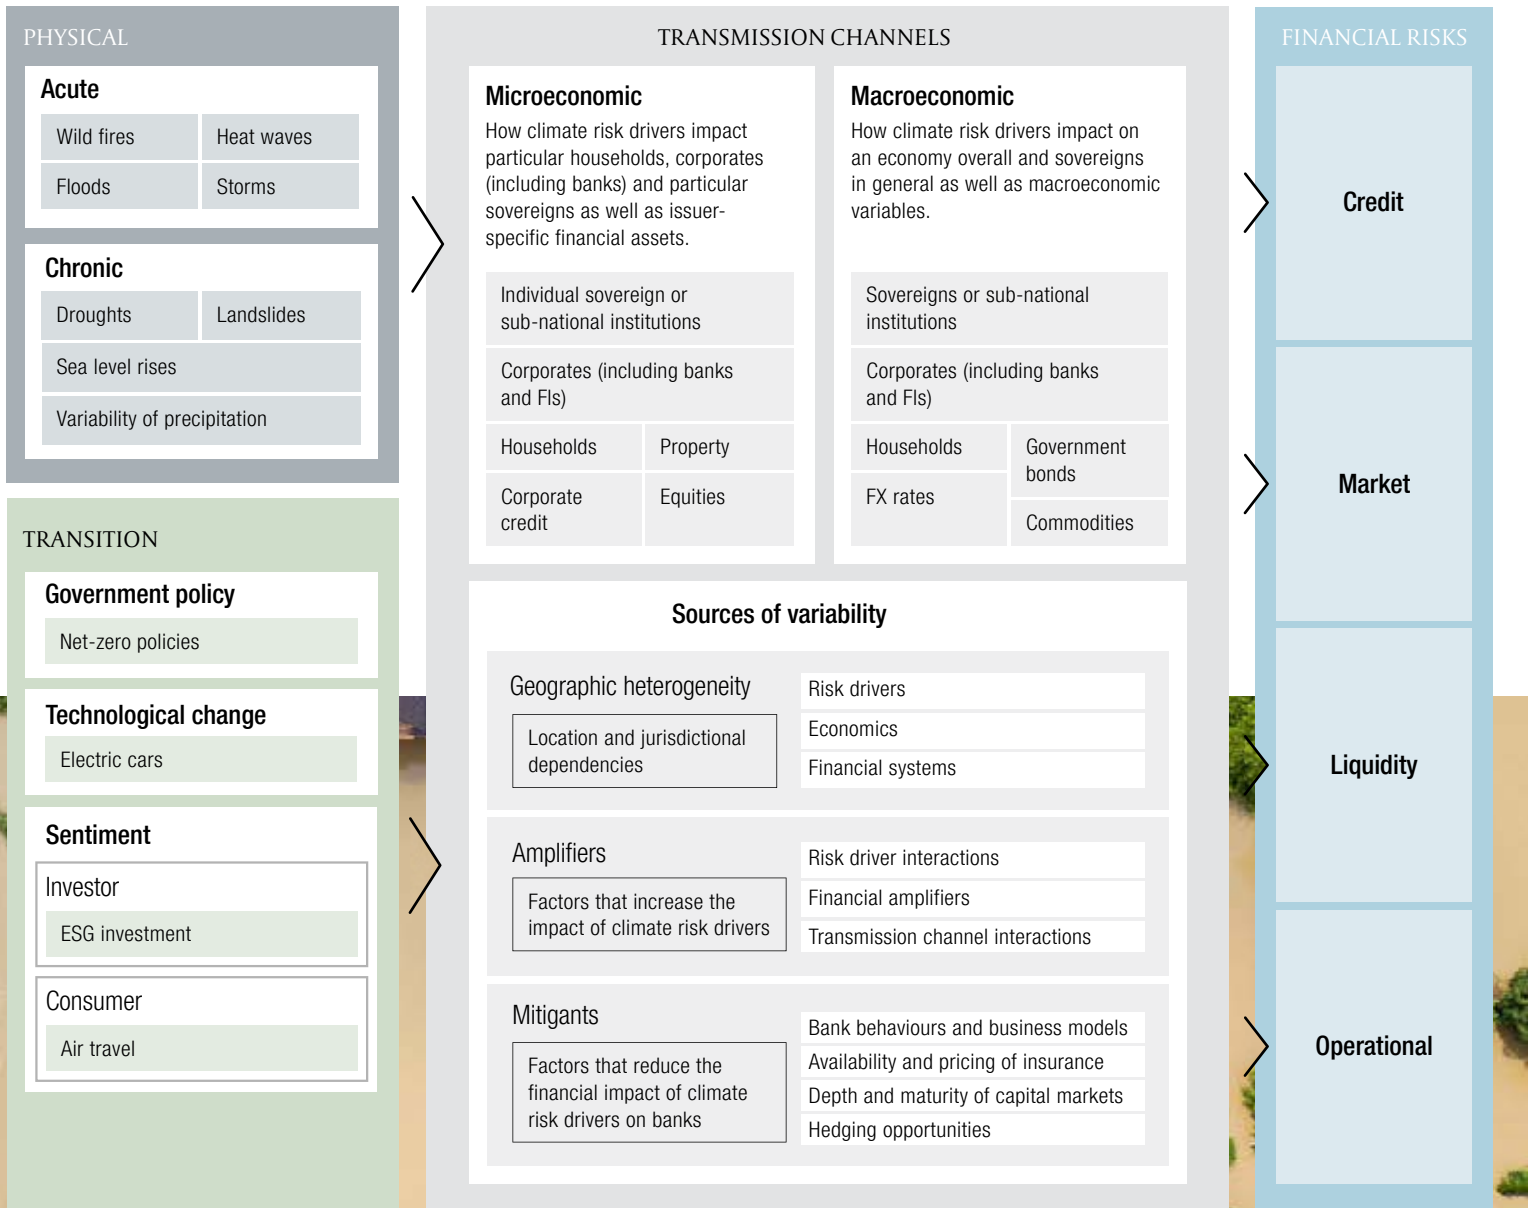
PHYSICAL

Acute

Wild fires
Heat waves
Floods
Storms

Chronic

Droughts
Landslides
Sea level rises
Variability of precipitation

TRANSITION

Government policy

Net-zero policies

Technological change

Electric cars

Sentiment

Investor

ESG investment

Consumer

Air travel

TRANSMISSION CHANNELS

Microeconomic

How climate risk drivers impact particular households, corporates (including banks) and particular sovereigns as well as issuer-specific financial assets.

Individual sovereign or sub-national institutions
Corporates (including banks and FIs)
Households
Property
Corporate credit
Equities

Macroeconomic

How climate risk drivers impact on an economy overall and sovereigns in general as well as macroeconomic variables.

Sovereigns or sub-national institutions
Corporates (including banks and FIs)
Households
Government bonds
FX rates
Commodities

Sources of variability

Geographic heterogeneity

Location and jurisdictional dependencies

Risk drivers
Economics
Financial systems

Amplifiers

Factors that increase the impact of climate risk drivers

Risk driver interactions
Financial amplifiers
Transmission channel interactions

Mitigants

Factors that reduce the financial impact of climate risk drivers on banks

Bank behaviours and business models
Availability and pricing of insurance
Depth and maturity of capital markets
Hedging opportunities

FINANCIAL RISKS

Credit

Market

Liquidity

Operational